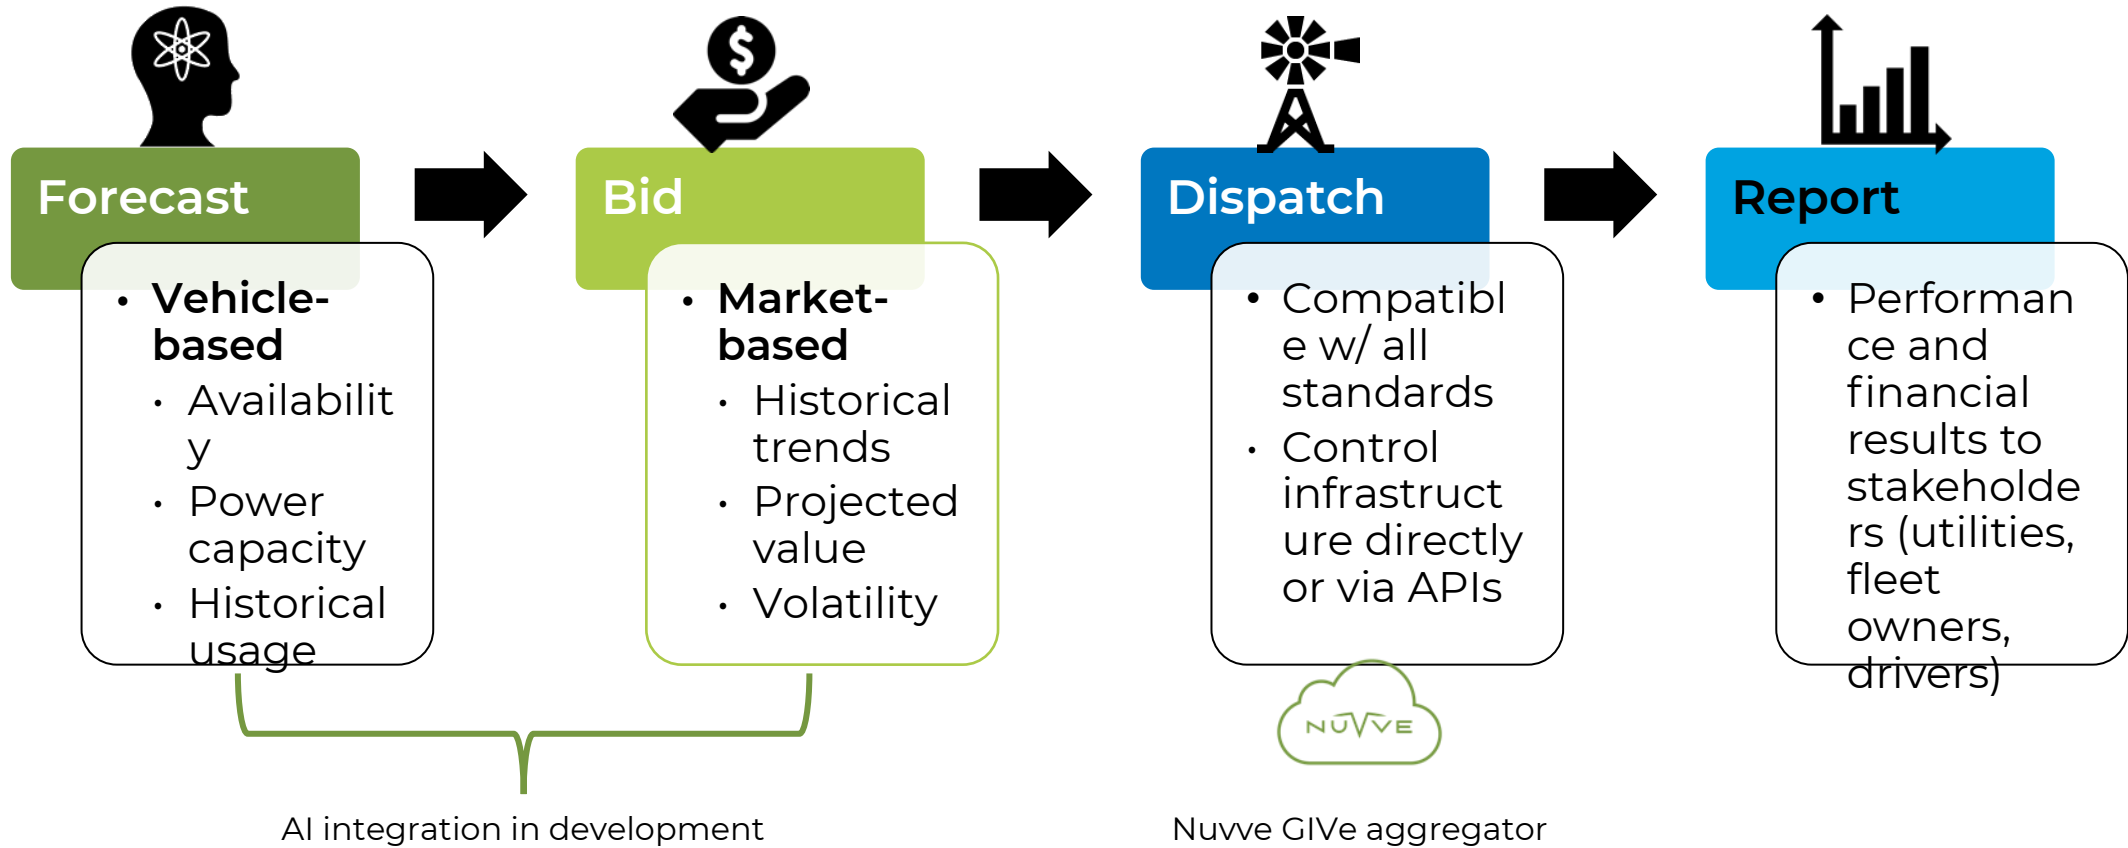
Forecast

- Vehicle-based
  - Availability
  - Power capacity
  - Historical usage

Bid

- Market-based
  - Historical trends
  - Projected value
  - Volatility

Dispatch

- Compatible w/ all standards
- Control infrastructure directly or via APIs

Report

- Performance and financial results to stakeholders (utilities, fleet owners, drivers)

NUVVE

AI integration in development

Nuvve GIVe aggregator